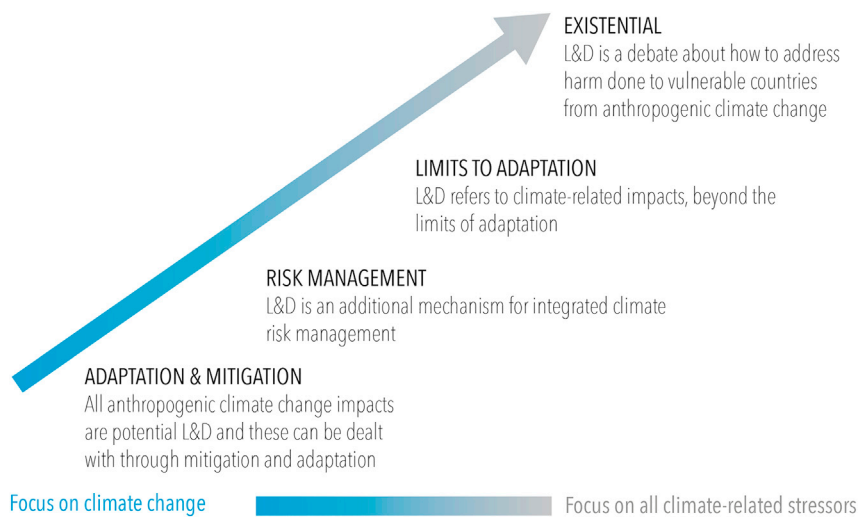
EXISTENTIAL
L&D is a debate about how to address harm done to vulnerable countries from anthropogenic climate change

LIMITS TO ADAPTATION
L&D refers to climate-related impacts, beyond the limits of adaptation

RISK MANAGEMENT
L&D is an additional mechanism for integrated climate risk management

ADAPTATION & MITIGATION
All anthropogenic climate change impacts are potential L&D and these can be dealt with through mitigation and adaptation

Focus on climate change

Focus on all climate-related stressors